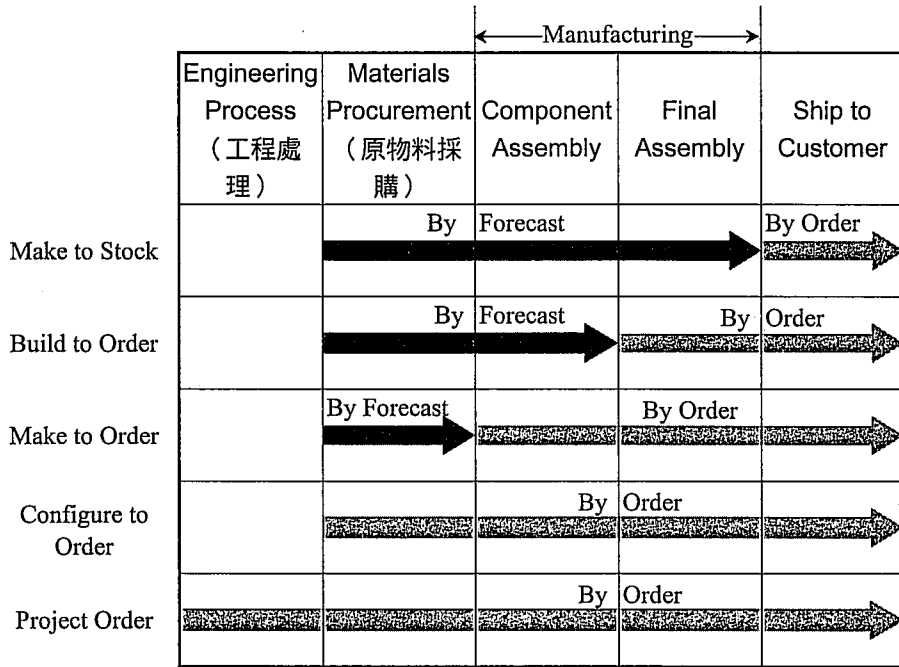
Manufacturing

| | Engineering Process（工程處理） | Materials Procurement（原物料採購） | Component Assembly | Final Assembly | Ship to Customer |
|---|---|---|---|---|---|
| Make to Stock | | By | Forecast | | By Order |
| Build to Order | | By | Forecast | By | Order |
| Make to Order | | By Forecast | | By Order | |
| Configure to Order | | | By | Order | |
| Project Order | | | By | Order | |